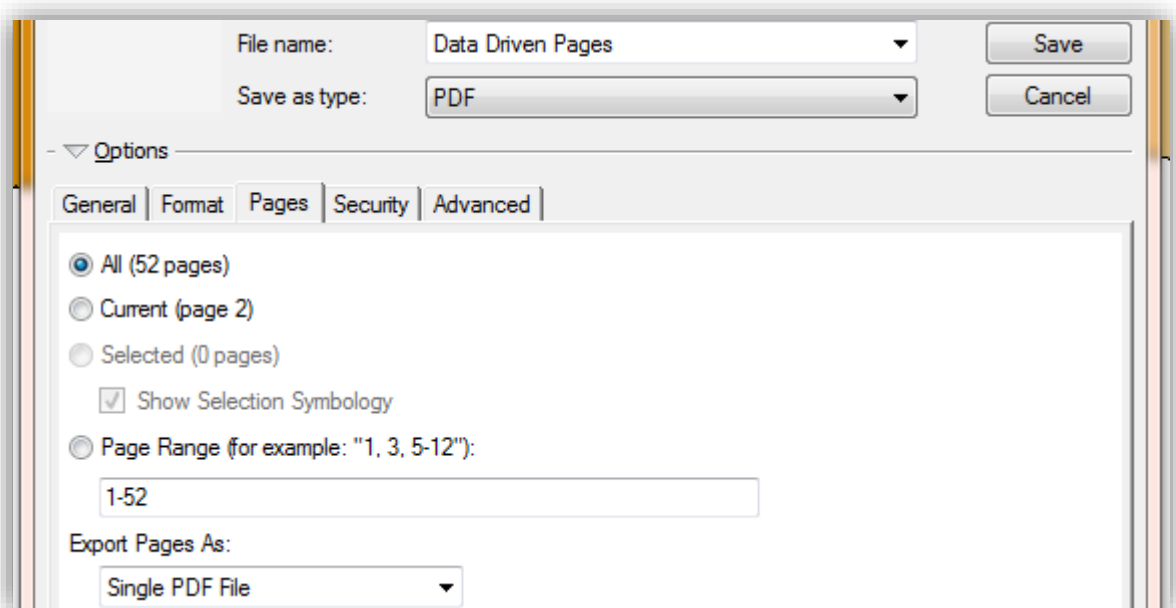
File name: Data Driven Pages

Save as type: PDF

Save

Cancel

Options

General | Format | Pages | Security | Advanced

All (52 pages)

Current (page 2)

Selected (0 pages)

Show Selection Symbology

Page Range (for example: "1, 3, 5-12"):

1-52

Export Pages As:

Single PDF File